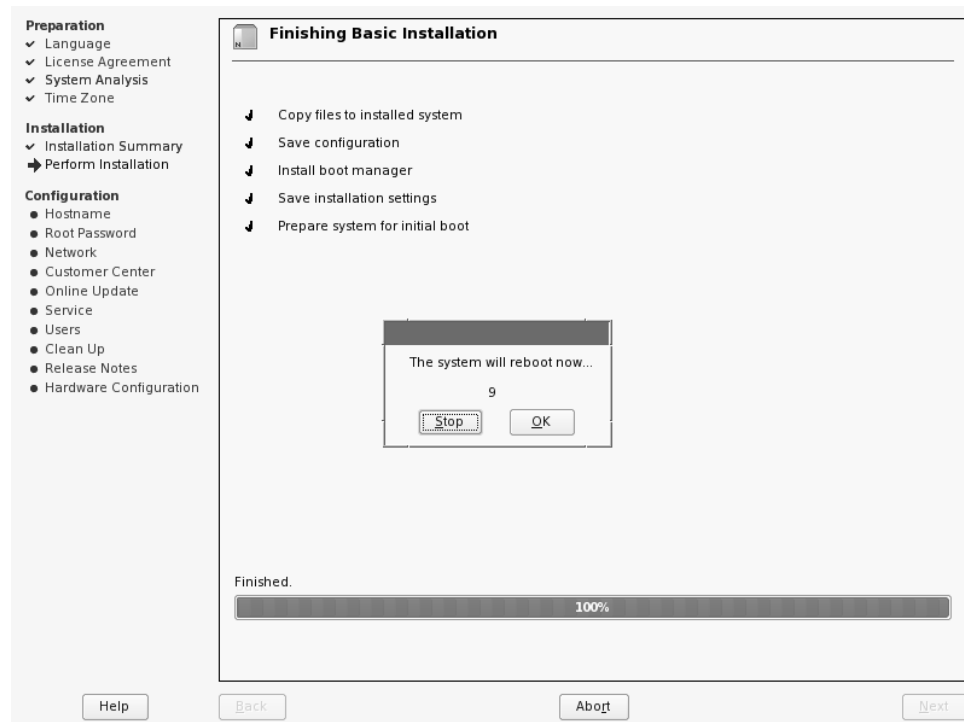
Preparation
✓ Language
✓ License Agreement
✓ System Analysis
✓ Time Zone

Installation
✓ Installation Summary
➜ Perform Installation

Configuration
● Hostname
● Root Password
● Network
● Customer Center
● Online Update
● Service
● Users
● Clean Up
● Release Notes
● Hardware Configuration

Finishing Basic Installation

✓ Copy files to installed system
✓ Save configuration
✓ Install boot manager
✓ Save installation settings
✓ Prepare system for initial boot

The system will reboot now...
9
Stop OK

Finished.
100%

Help Back Abort Next